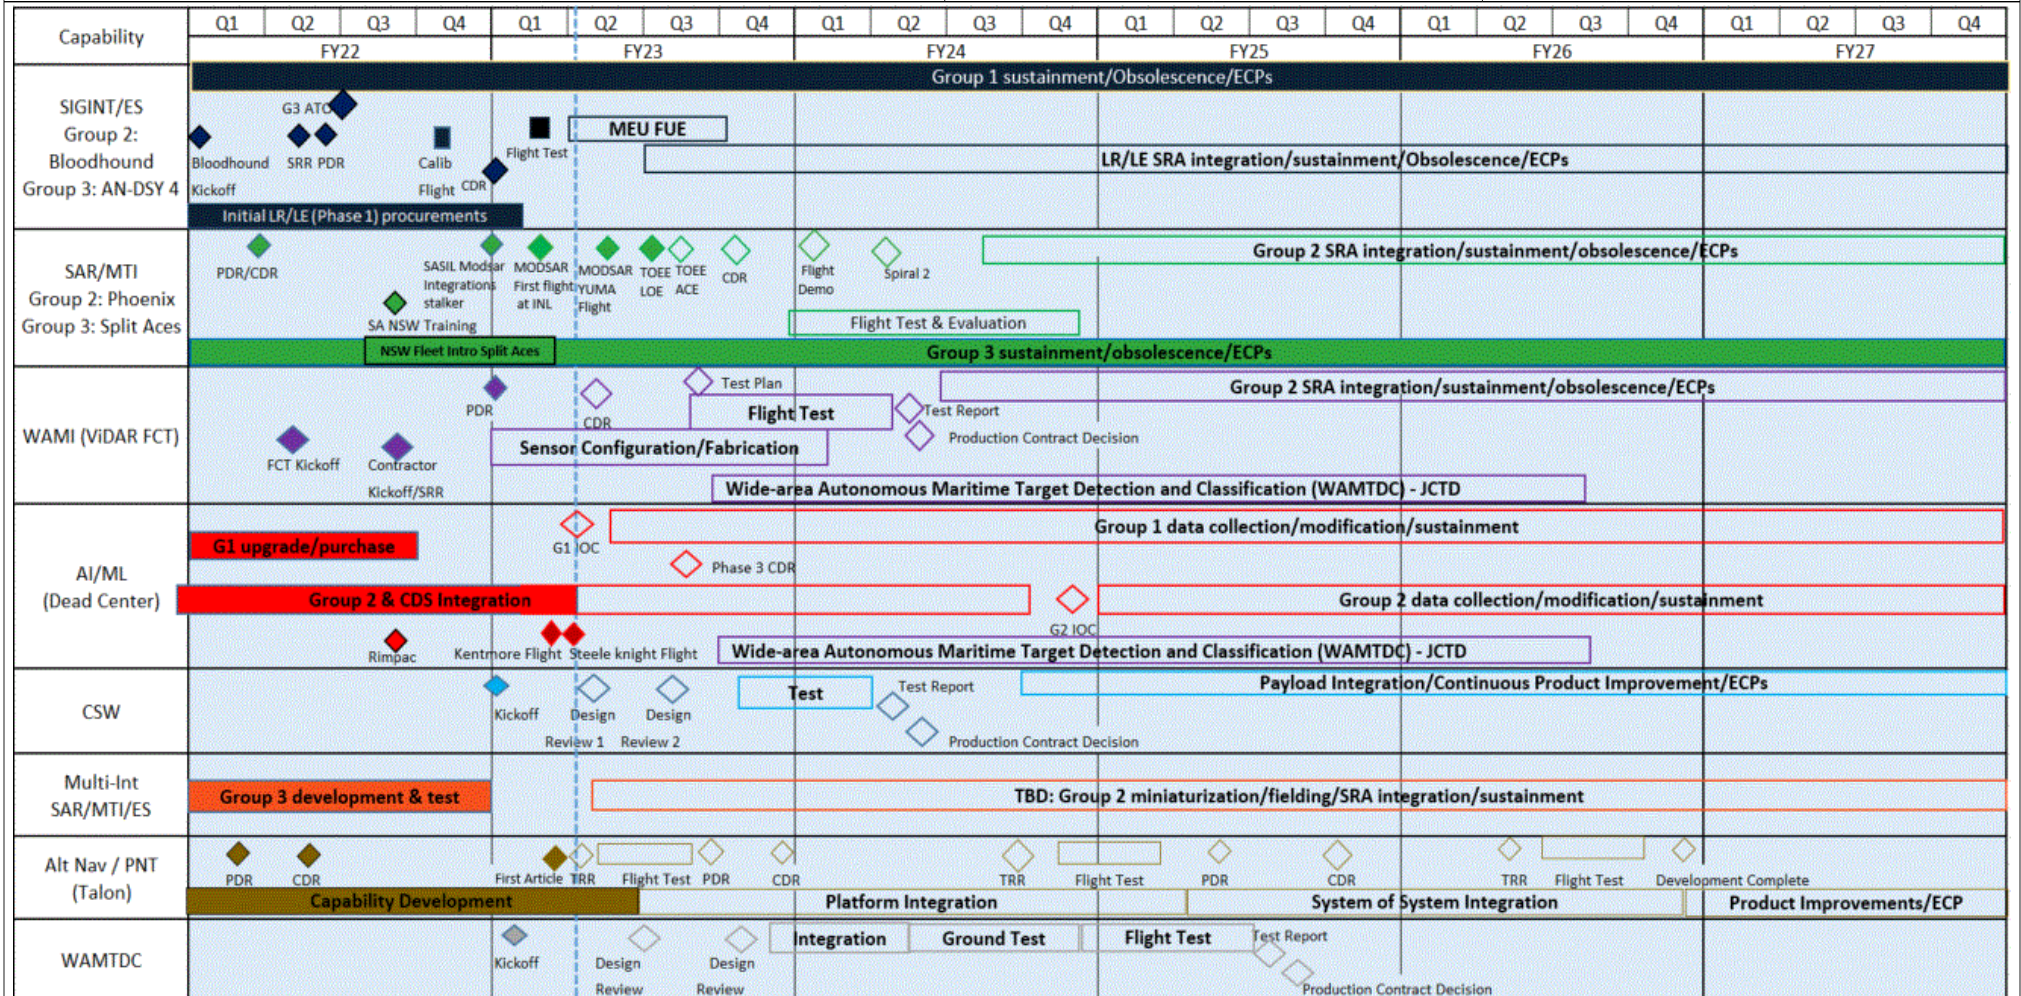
| Capability | Q1 | Q2 | Q3 | Q4 | Q1 | Q2 | Q3 | Q4 | Q1 | Q2 | Q3 | Q4 | Q1 | Q2 | Q3 | Q4 | Q1 | Q2 | Q3 | Q4 | Q1 | Q2 | Q3 | Q4 |
|---|---|---|---|---|---|---|---|---|---|---|---|---|---|---|---|---|---|---|---|---|---|---|---|---|
| | FY22 | | | | FY23 | | | | FY24 | | | | FY25 | | | | FY26 | | | | FY27 | | | |

Group 1 sustainment/Obsolescence/ECPs

SIGINT/ES
Group 2: Bloodhound
Group 3: AN-DSY 4

G3 ATO
Bloodhound Kickoff
SRR PDR
Calib Flight
CDR
Flight Test
MEU FUE
LR/LE SRA integration/sustainment/Obsolescence/ECPs
Initial LR/LE (Phase 1) procurements

SAR/MTI
Group 2: Phoenix
Group 3: Split Aces

PDR/CDR
SASIL Modsar Integrations stalker
MODSAR First flight at INL
MODSAR YUMA Flight
TOEE LOE
TOEE ACE
CDR
Flight Demo
Spiral 2
Group 2 SRA integration/sustainment/obsolescence/ECPs
SA NSW Training
Flight Test & Evaluation
NSW Fleet Intro Split Aces
Group 3 sustainment/obsolescence/ECPs

WAMI (ViDAR FCT)

PDR
CDR
Test Plan
Group 2 SRA integration/sustainment/obsolescence/ECPs
Flight Test
Test Report
FCT Kickoff
Contractor Kickoff/SRR
Production Contract Decision
Sensor Configuration/Fabrication
Wide-area Autonomous Maritime Target Detection and Classification (WAMTDC) - JCTD

AI/ML
(Dead Center)

G1 upgrade/purchase
G1 IOC
Group 1 data collection/modification/sustainment
Phase 3 CDR
Group 2 & CDS Integration
G2 IOC
Group 2 data collection/modification/sustainment
Rimpac
Kentmore Flight
Steele knight Flight
Wide-area Autonomous Maritime Target Detection and Classification (WAMTDC) - JCTD

CSW

Kickoff
Design Review 1
Design Review 2
Test
Test Report
Payload Integration/Continuous Product Improvement/ECPs
Production Contract Decision

Multi-Int
SAR/MTI/ES

Group 3 development & test
TBD: Group 2 miniaturization/fielding/SRA integration/sustainment

Alt Nav / PNT
(Talon)

PDR
CDR
First Article
TRR
Flight Test
PDR
CDR
TRR
Flight Test
PDR
CDR
TRR
Flight Test
Development Complete
Capability Development
Platform Integration
System of System Integration
Product Improvements/ECP

WAMTDC

Kickoff
Design Review
Design Review
Integration
Ground Test
Flight Test
Test Report
Production Contract Decision